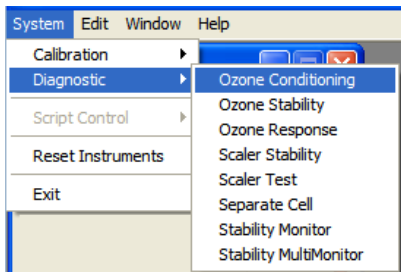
System Edit Window Help

Calibration
Diagnostic
Script Control
Reset Instruments
Exit

Ozone Conditioning
Ozone Stability
Ozone Response
Scaler Stability
Scaler Test
Separate Cell
Stability Monitor
Stability MultiMonitor